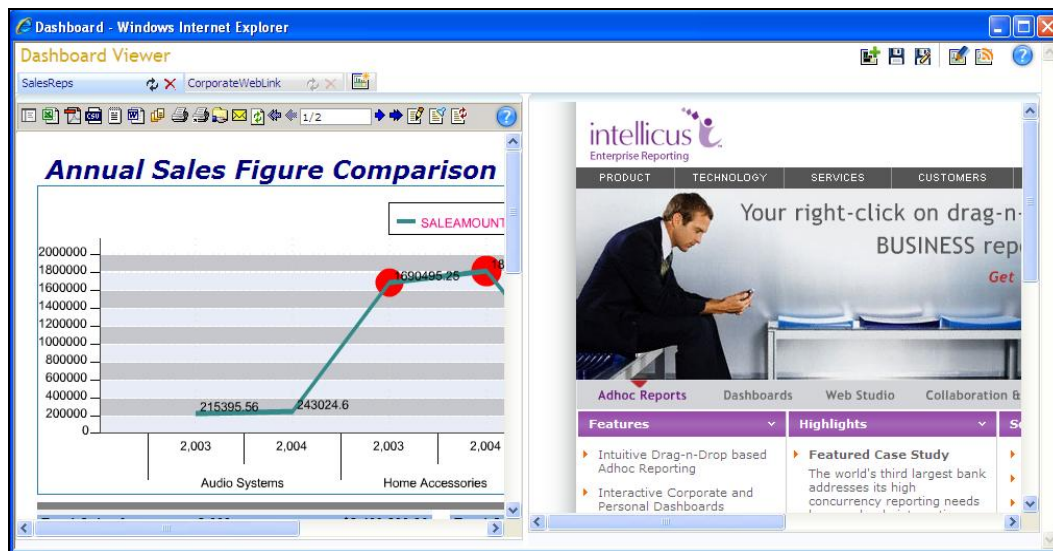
Dashboard - Windows Internet Explorer

Dashboard Viewer

SalesReps CorporateWebLink

1/2

Annual Sales Figure Comparison

SALEAMOUNT

2000000
1800000
1600000
1400000
1200000
1000000
800000
600000
400000
200000
0

1690495.25

215395.56 243024.6

| 2,003 | 2,004 | 2,003 | 2,004 |
|---|---|---|---|
| Audio Systems | | Home Accessories | |

intellicus
Enterprise Reporting

PRODUCT TECHNOLOGY SERVICES CUSTOMERS

Your right-click on drag-n-
BUSINESS rep
Get

Adhoc Reports Dashboards Web Studio Collaboration &

Features

Intuitive Drag-n-Drop based Adhoc Reporting

Interactive Corporate and Personal Dashboards

Highlights

Featured Case Study
The world's third largest bank addresses its high concurrency reporting needs